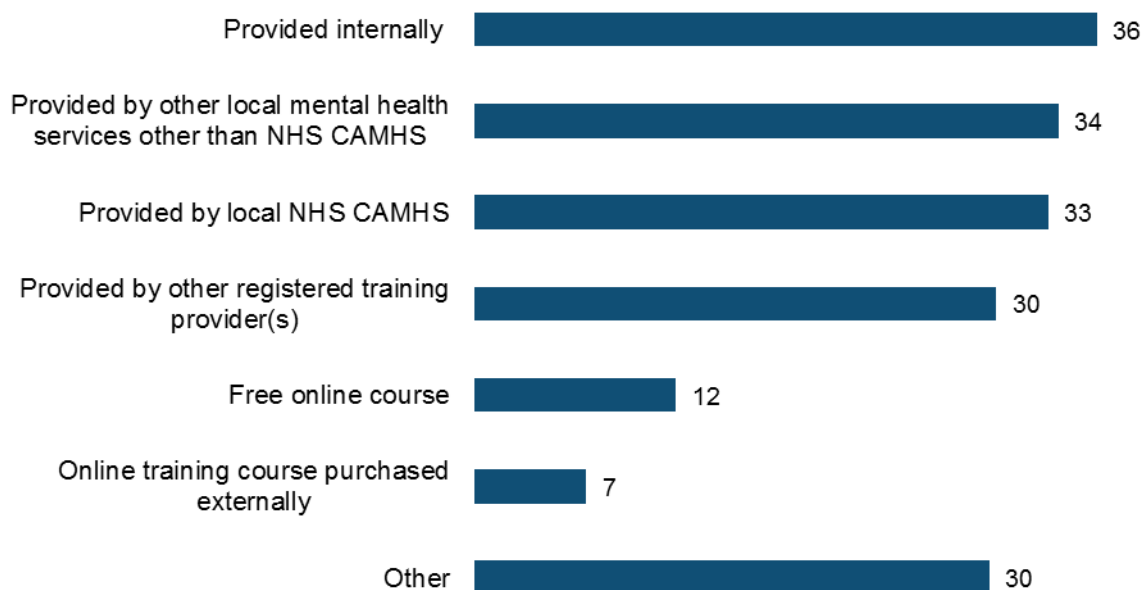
| Category | Value |
|---|---|
| Provided internally | 36 |
| Provided by other local mental health services other than NHS CAMHS | 34 |
| Provided by local NHS CAMHS | 33 |
| Provided by other registered training provider(s) | 30 |
| Free online course | 12 |
| Online training course purchased externally | 7 |
| Other | 30 |